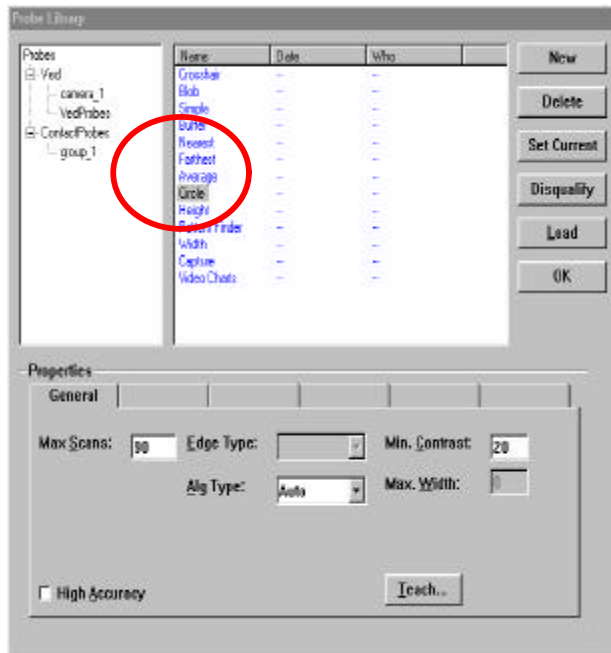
Probe Library

Probes
Ved
camera_1
VedProbes
ContactProbes
group_1

| Name | Date | Who |
|---|---|---|
| Crosshair | -- | -- |
| Blob | -- | -- |
| Simple | -- | -- |
| Buffer | -- | -- |
| Nearest | -- | -- |
| Farthest | -- | -- |
| Average | -- | -- |
| Circle | -- | -- |
| Height | -- | -- |
| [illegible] Finder | -- | -- |
| Width | -- | -- |
| Capture | -- | -- |
| Video Charts | -- | -- |

New
Delete
Set Current
Disqualify
Load
OK

Properties
General

Max Scans: 90
Edge Type:
Min. Contrast: 20
Alg Type: Auto
Max. Width: 0

High Accuracy
Teach...